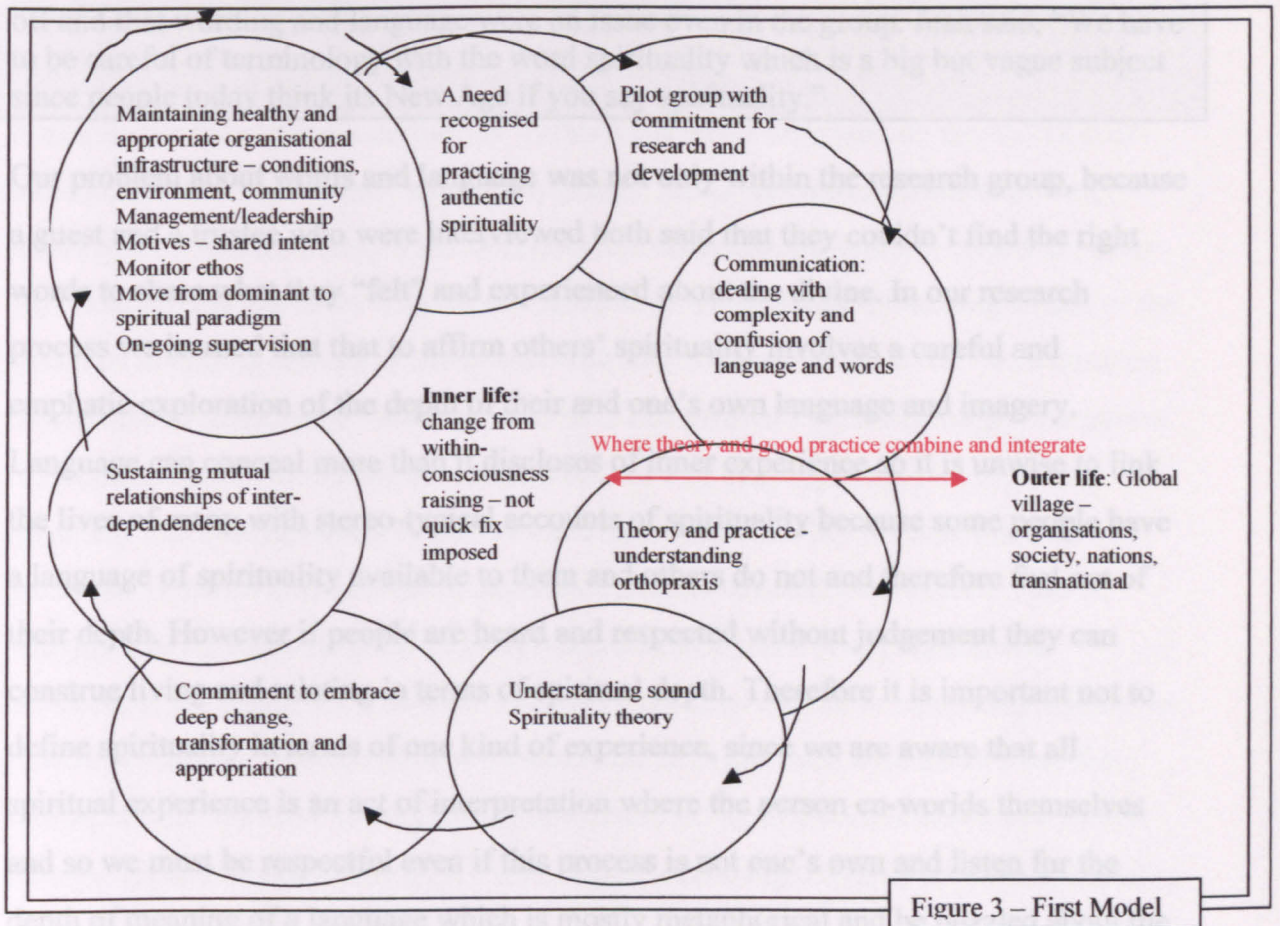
Maintaining healthy and appropriate organisational infrastructure – conditions, environment, community
Management/leadership
Motives – shared intent
Monitor ethos
Move from dominant to spiritual paradigm
On-going supervision

A need recognised for practicing authentic spirituality

Pilot group with commitment for research and development

Communication: dealing with complexity and confusion of language and words

Inner life: change from within- consciousness raising – not quick fix imposed

Where theory and good practice combine and integrate

Outer life: Global village – organisations, society, nations, transnational

Sustaining mutual relationships of inter-dependence

Theory and practice - understanding orthopraxis

Commitment to embrace deep change, transformation and appropriation

Understanding sound Spirituality theory

Figure 3 – First Model